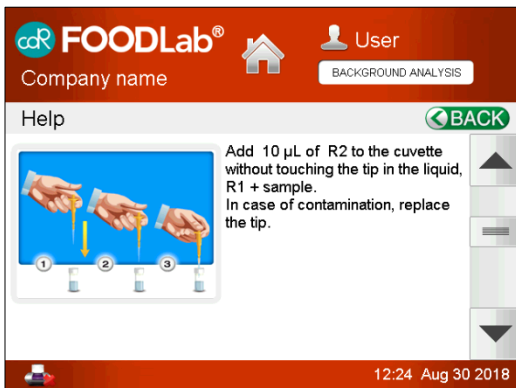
cdR FOODLab®

Company name

User

BACKGROUND ANALYSIS

Help

BACK

1 2 3

Add 10 µL of R2 to the cuvette without touching the tip in the liquid, R1 + sample.
In case of contamination, replace the tip.

12:24 Aug 30 2018